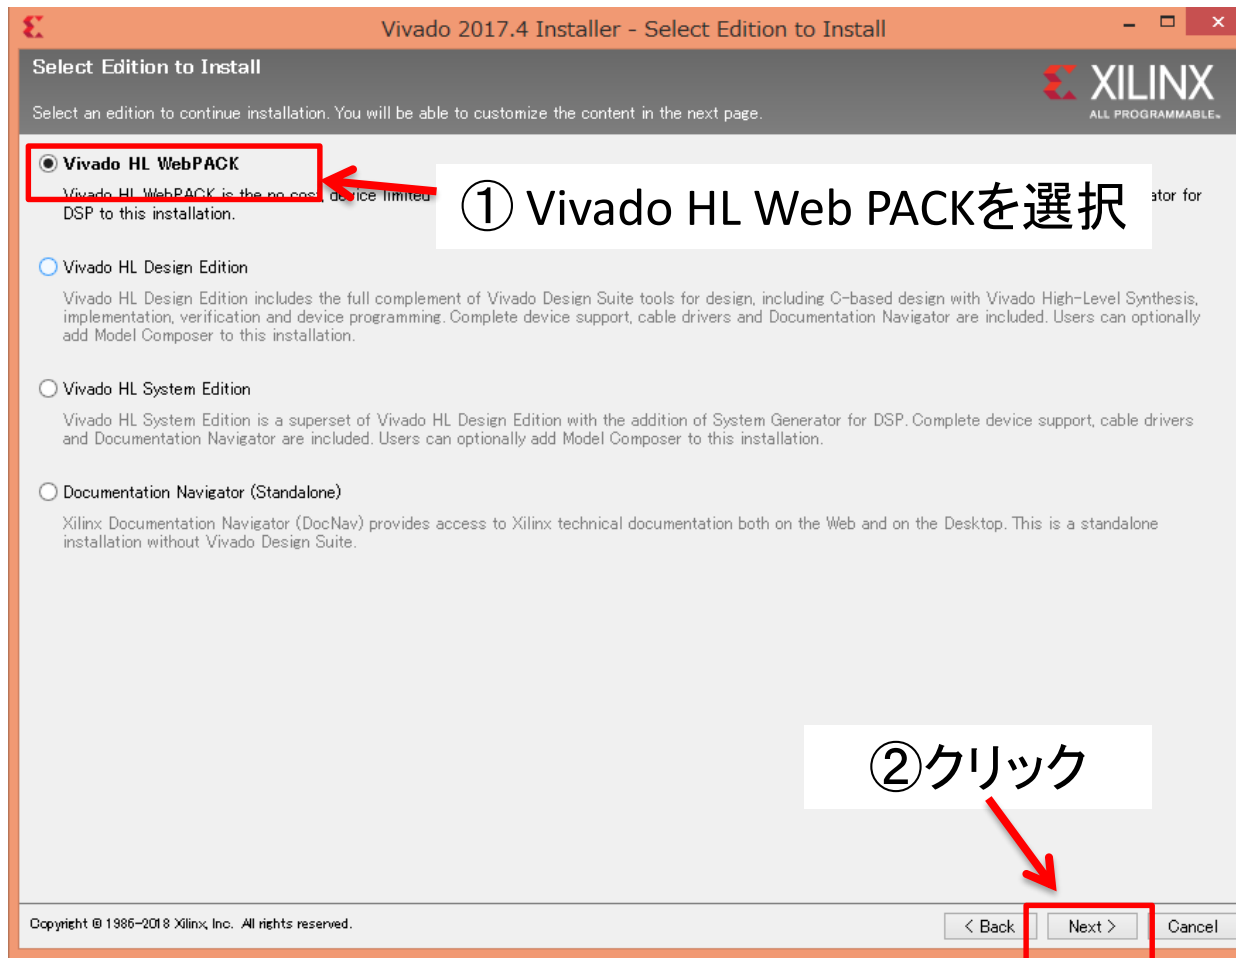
Vivado 2017.4 Installer - Select Edition to Install

Select Edition to Install

Select an edition to continue installation. You will be able to customize the content in the next page.

XILINX
ALL PROGRAMMABLE.

Vivado HL WebPACK

Vivado HL WebPACK is the no cost, device limited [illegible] ator for DSP to this installation.

① Vivado HL Web PACKを選択

Vivado HL Design Edition

Vivado HL Design Edition includes the full complement of Vivado Design Suite tools for design, including C-based design with Vivado High-Level Synthesis, implementation, verification and device programming. Complete device support, cable drivers and Documentation Navigator are included. Users can optionally add Model Composer to this installation.

Vivado HL System Edition

Vivado HL System Edition is a superset of Vivado HL Design Edition with the addition of System Generator for DSP. Complete device support, cable drivers and Documentation Navigator are included. Users can optionally add Model Composer to this installation.

Documentation Navigator (Standalone)

Xilinx Documentation Navigator (DocNav) provides access to Xilinx technical documentation both on the Web and on the Desktop. This is a standalone installation without Vivado Design Suite.

②クリック

Copyright © 1986-2018 Xilinx, Inc. All rights reserved.

< Back Next > Cancel